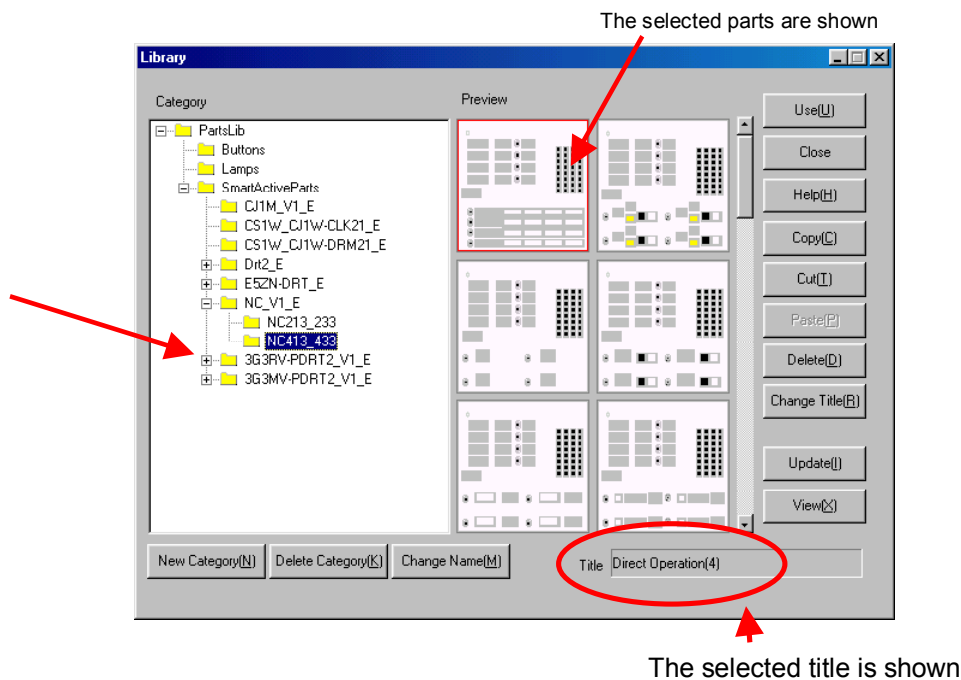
The selected parts are shown

Library

Category

PartsLib
Buttons
Lamps
SmartActiveParts
CJ1M_V1_E
CS1W_CJ1W-CLK21_E
CS1W_CJ1W-DRM21_E
Drt2_E
E5ZN-DRT_E
NC_V1_E
NC213_233
NC413_433
3G3RV-PDRT2_V1_E
3G3MV-PDRT2_V1_E

Preview

Use(U)
Close
Help(H)
Copy(C)
Cut(T)
Paste(P)
Delete(D)
Change Title(R)
Update(I)
View(X)

New Category(N) Delete Category(K) Change Name(M)

Title Direct Operation(4)

The selected title is shown